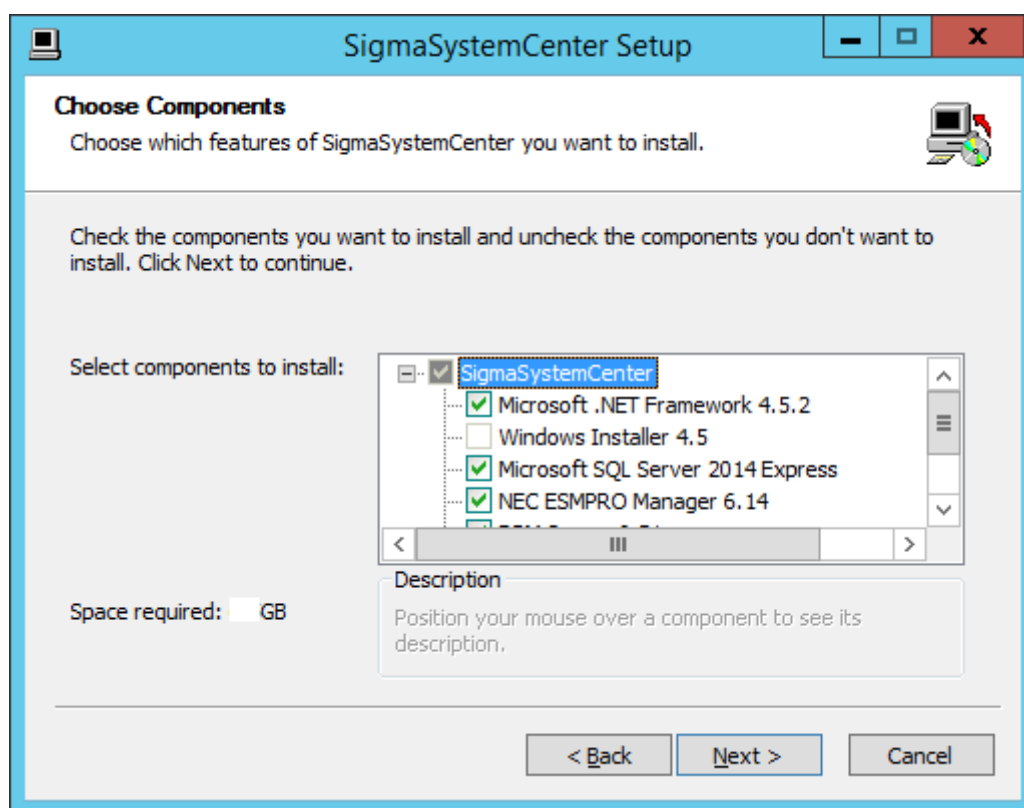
SigmaSystemCenter Setup

Choose Components

Choose which features of SigmaSystemCenter you want to install.

Check the components you want to install and uncheck the components you don't want to install. Click Next to continue.

Select components to install:

SigmaSystemCenter
Microsoft .NET Framework 4.5.2
Windows Installer 4.5
Microsoft SQL Server 2014 Express
NEC ESMPRO Manager 6.14
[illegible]

Space required: GB

Description

Position your mouse over a component to see its description.

< Back
Next >
Cancel